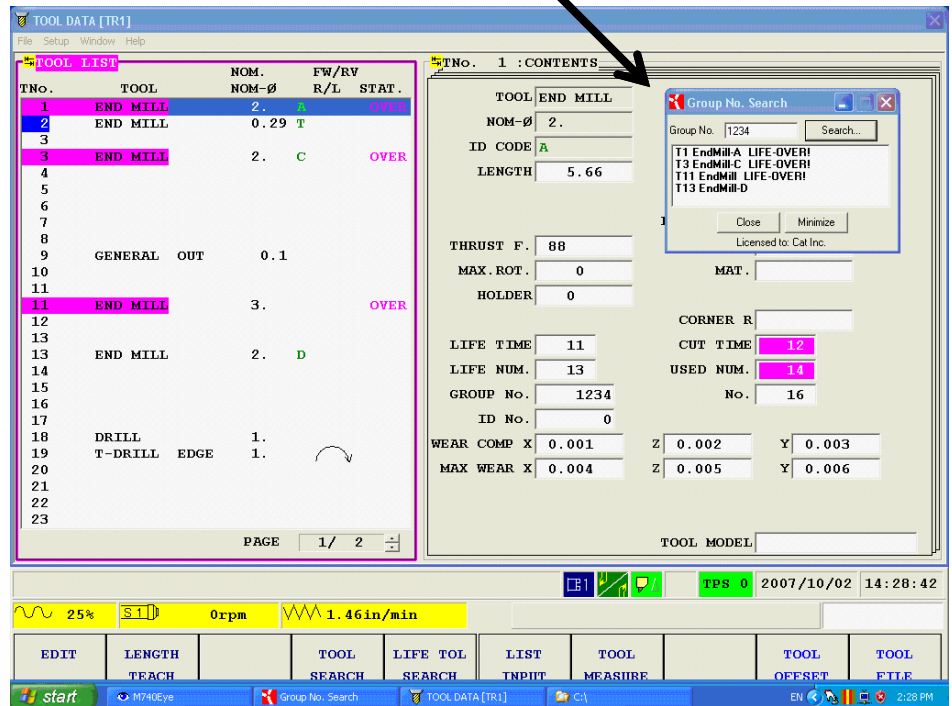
TOOL DATA [TR1]
File Setup Window Help

TOOL LIST

| TNo. | TOOL | NOM. NOM-Ø | FW/RV R/L | STAT. |
|---|---|---|---|---|
| 1 | END MILL | 2. | A | OVER |
| 2 | END MILL | 0.29 | T | |
| 3 | END MILL | 2. | C | OVER |
| 4 | | | | |
| 5 | | | | |
| 6 | | | | |
| 7 | | | | |
| 8 | | | | |
| 9 | GENERAL OUT | 0.1 | | |
| 10 | | | | |
| 11 | END MILL | 3. | | OVER |
| 12 | | | | |
| 13 | END MILL | 2. | D | |
| 14 | | | | |
| 15 | | | | |
| 16 | | | | |
| 17 | | | | |
| 18 | DRILL | 1. | | |
| 19 | T-DRILL EDGE | 1. | | |
| 20 | | | | |
| 21 | | | | |
| 22 | | | | |
| 23 | | | | |

PAGE 1/ 2

TNo. 1 :CONTENTS

TOOL END MILL
NOM-Ø 2.
ID CODE A
LENGTH 5.66

Group No. Search
Group No. 1234 Search...
T1 EndMill-A LIFE-OVER!
T3 EndMill-C LIFE-OVER!
T11 EndMill LIFE-OVER!
T13 EndMill-D
Close Minimize
Licensed to: Cat Inc.

THRUST F. 88
MAX.ROT. 0 MAT.
HOLDER 0
CORNER R
LIFE TIME 11 CUT TIME 12
LIFE NUM. 13 USED NUM. 14
GROUP No. 1234 No. 16
ID No. 0
WEAR COMP X 0.001 Z 0.002 Y 0.003
MAX WEAR X 0.004 Z 0.005 Y 0.006
TOOL MODEL

TPS 0 2007/10/02 14:28:42
25% S1 0rpm 1.46in/min

EDIT | LENGTH TEACH | | TOOL SEARCH | LIFE TOL SEARCH | LIST INPUT | TOOL MEASURE | | TOOL OFFSET | TOOL FILE

start M740Eye Group No. Search TOOL DATA [TR1] C:\ EN 2:28 PM